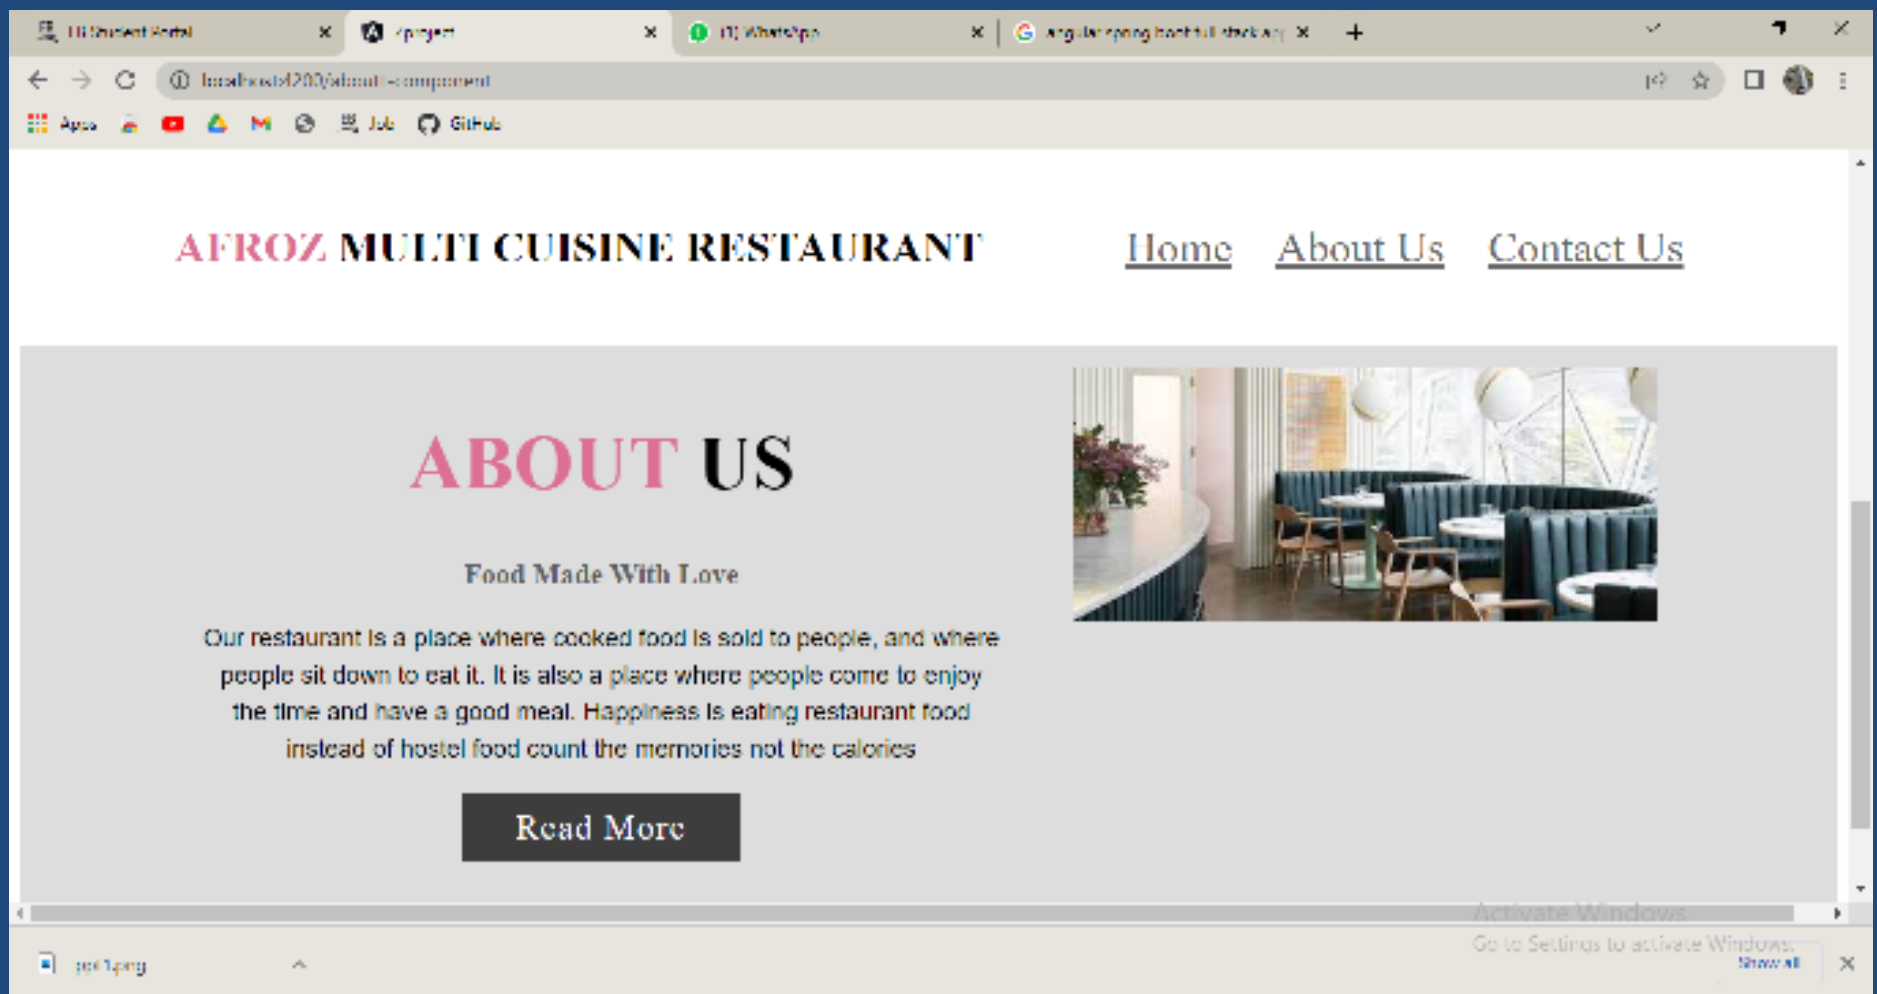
LU Student Portal ×
Fproject ×
(1) WhatsApp ×
angular spring boot full stack ap ×
+

localhost:4200/about-component

Apps
Job
GitHub

AFROZ MULTI CUISINE RESTAURANT

Home About Us Contact Us

ABOUT US

Food Made With Love

Our restaurant is a place where cooked food is sold to people, and where people sit down to eat it. It is also a place where people come to enjoy the time and have a good meal. Happiness is eating restaurant food instead of hostel food count the memories not the calories

Read More

Activate Windows
Go to Settings to activate Windows.

pic1.png
Show all